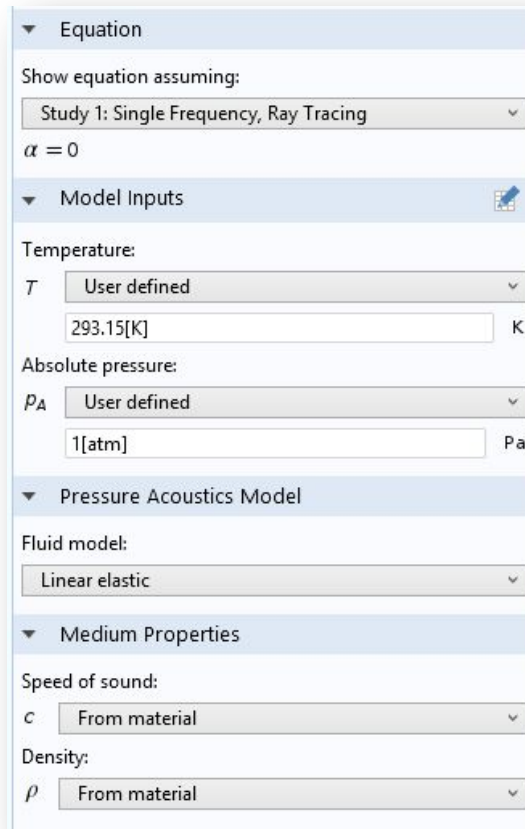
Equation

Show equation assuming:

Study 1: Single Frequency, Ray Tracing

$\alpha = 0$

Model Inputs

Temperature:

$T$ User defined

293.15[K] K

Absolute pressure:

$p_A$ User defined

1[atm] Pa

Pressure Acoustics Model

Fluid model:

Linear elastic

Medium Properties

Speed of sound:

$c$ From material

Density:

$\rho$ From material